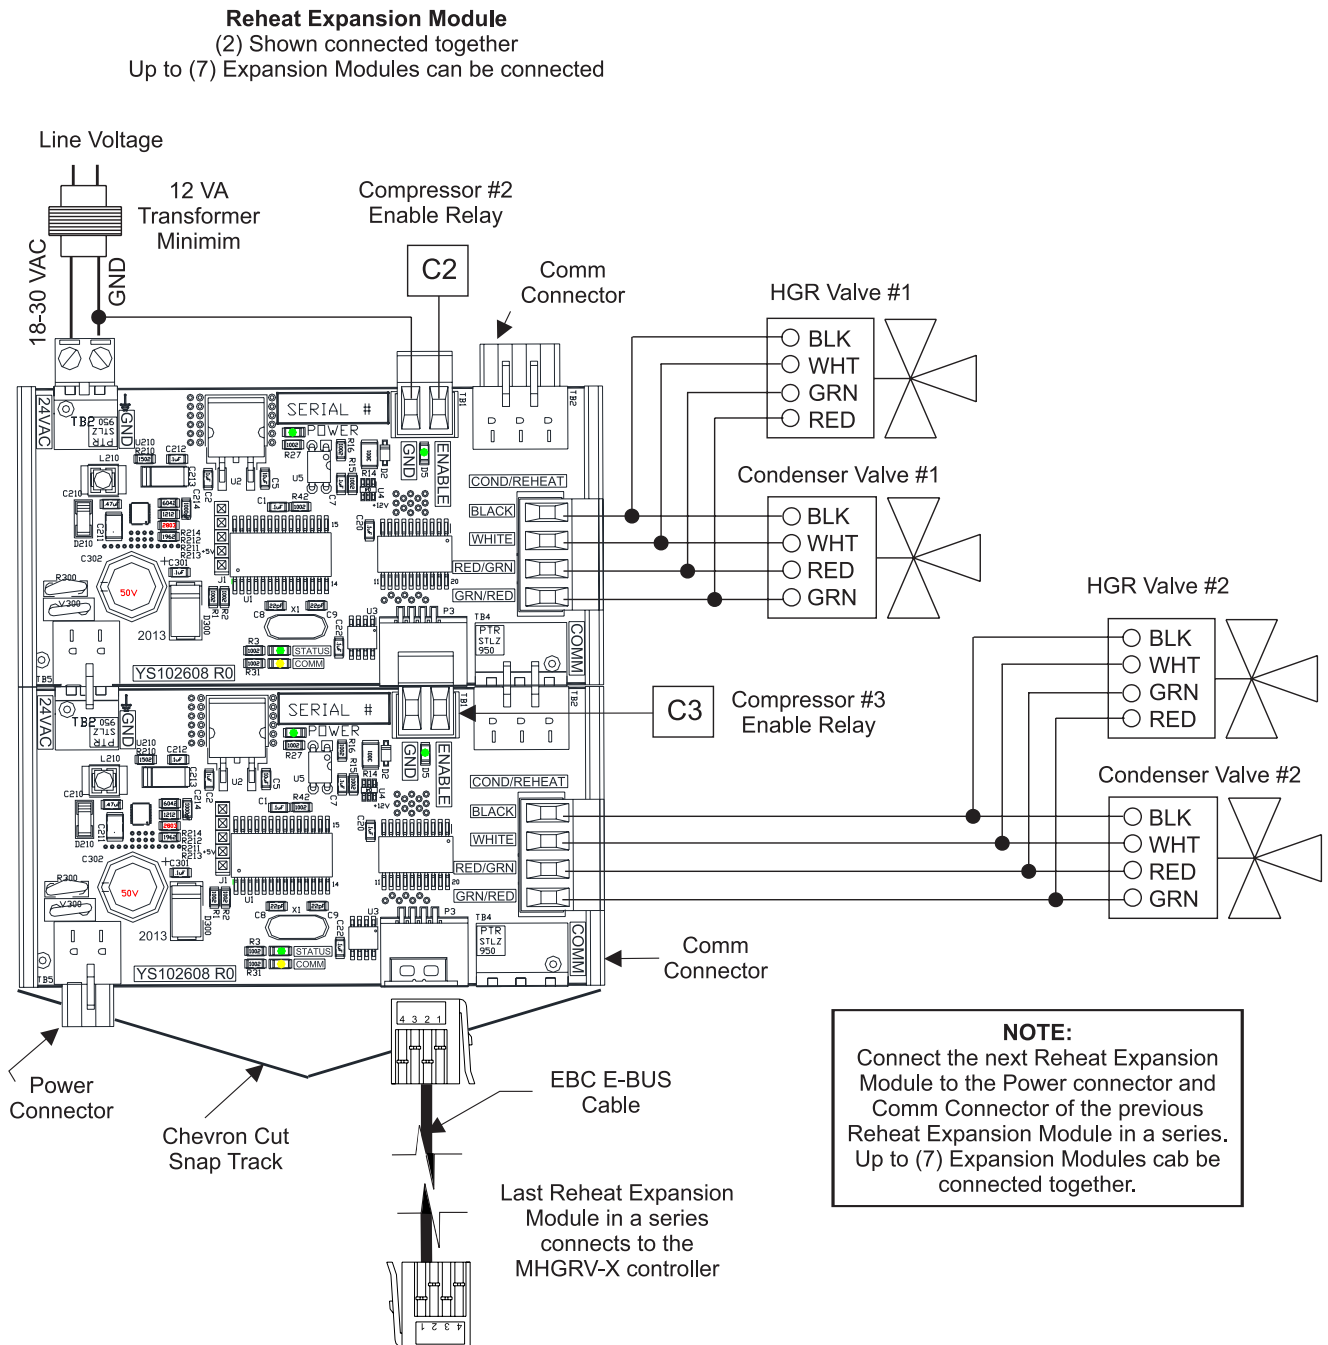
**Reheat Expansion Module**
(2) Shown connected together
Up to (7) Expansion Modules can be connected

Line Voltage

12 VA Transformer Minimim

18-30 VAC

GND

Compressor #2 Enable Relay

C2

Comm Connector

HGR Valve #1
BLK
WHT
GRN
RED

Condenser Valve #1
BLK
WHT
RED
GRN

HGR Valve #2
BLK
WHT
GRN
RED

Condenser Valve #2
BLK
WHT
RED
GRN

24VAC
TB2
GND
SERIAL #
POWER
GND
ENABLE
TB1
TB2
COND/REHEAT
BLACK
WHITE
RED/GRN
GRN/RED
50V
2013
STATUS
COMM
YS102608 R0
TB4
PTR STLZ 950
COMM
TB5

24VAC
TB2
GND
SERIAL #
POWER
GND
ENABLE
TB1
TB2
COND/REHEAT
BLACK
WHITE
RED/GRN
GRN/RED
50V
2013
STATUS
COMM
YS102608 R0
TB4
PTR STLZ 950
COMM
TB5

C3

Compressor #3 Enable Relay

Comm Connector

Power Connector

Chevron Cut Snap Track

EBC E-BUS Cable

4 3 2 1

Last Reheat Expansion Module in a series connects to the MHGRV-X controller

**NOTE:**
Connect the next Reheat Expansion Module to the Power connector and Comm Connector of the previous Reheat Expansion Module in a series. Up to (7) Expansion Modules cab be connected together.